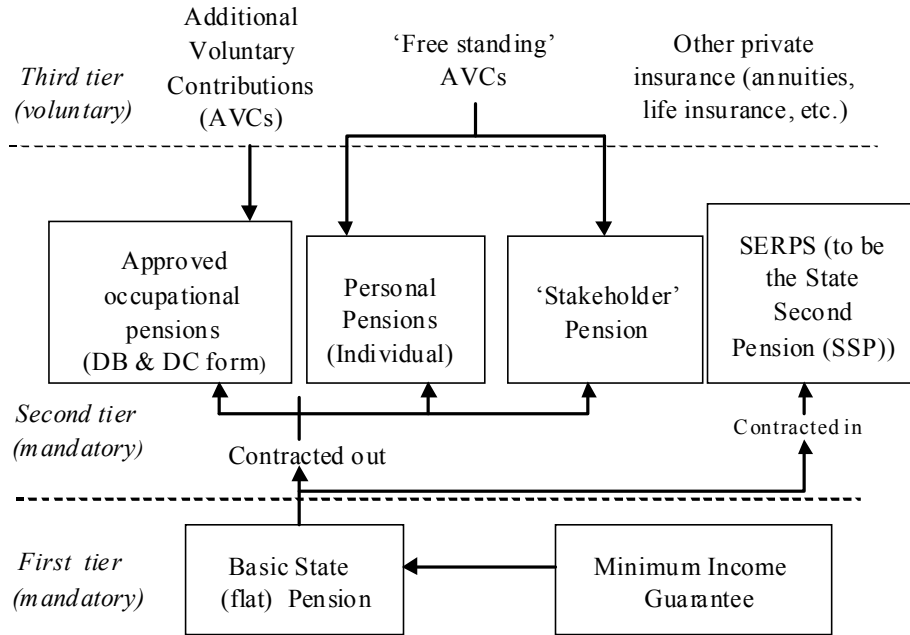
Third tier (voluntary)

Additional Voluntary Contributions (AVCs)

'Free standing' AVCs

Other private insurance (annuities, life insurance, etc.)

Approved occupational pensions (DB & DC form)

Personal Pensions (Individual)

'Stakeholder' Pension

SERPS (to be the State Second Pension (SSP))

Second tier (mandatory)

Contracted out

Contracted in

First tier (mandatory)

Basic State (flat) Pension

Minimum Income Guarantee